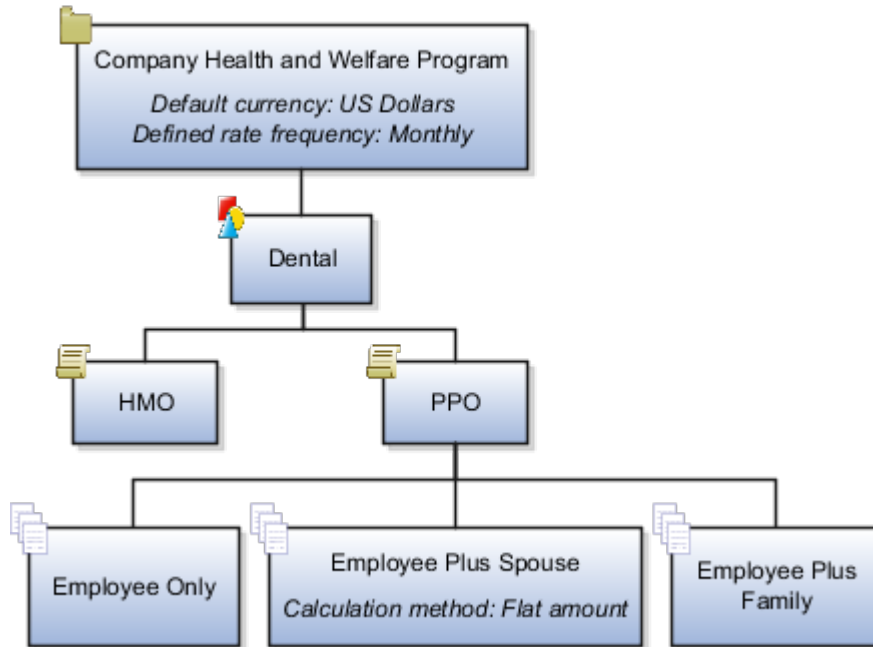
Company Health and Welfare Program
Default currency: US Dollars
Defined rate frequency: Monthly

Dental

HMO

PPO

Employee Only

Employee Plus Spouse
Calculation method: Flat amount

Employee Plus Family